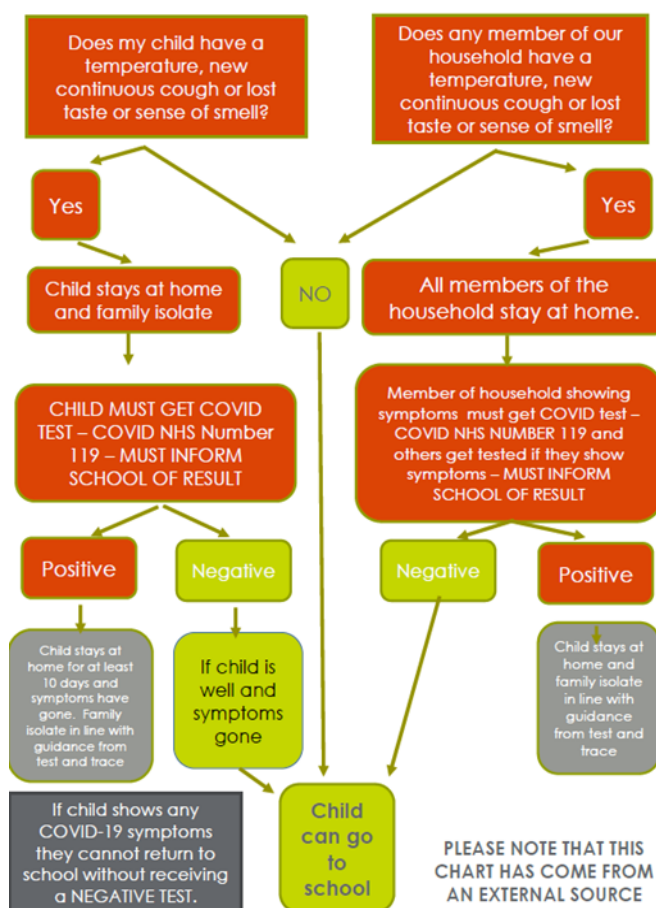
Does my child have a temperature, new continuous cough or lost taste or sense of smell?

Does any member of our household have a temperature, new continuous cough or lost taste or sense of smell?

Yes

Yes

NO

Child stays at home and family isolate

All members of the household stay at home.

CHILD MUST GET COVID TEST – COVID NHS Number 119 – MUST INFORM SCHOOL OF RESULT

Member of household showing symptoms must get COVID test – COVID NHS NUMBER 119 and others get tested if they show symptoms – MUST INFORM SCHOOL OF RESULT

Positive

Negative

Negative

Positive

Child stays at home for at least 10 days and symptoms have gone. Family isolate in line with guidance from test and trace

If child is well and symptoms gone

Child stays at home and family isolate in line with guidance from test and trace

If child shows any COVID-19 symptoms they cannot return to school without receiving a NEGATIVE TEST.

Child can go to school

PLEASE NOTE THAT THIS CHART HAS COME FROM AN EXTERNAL SOURCE